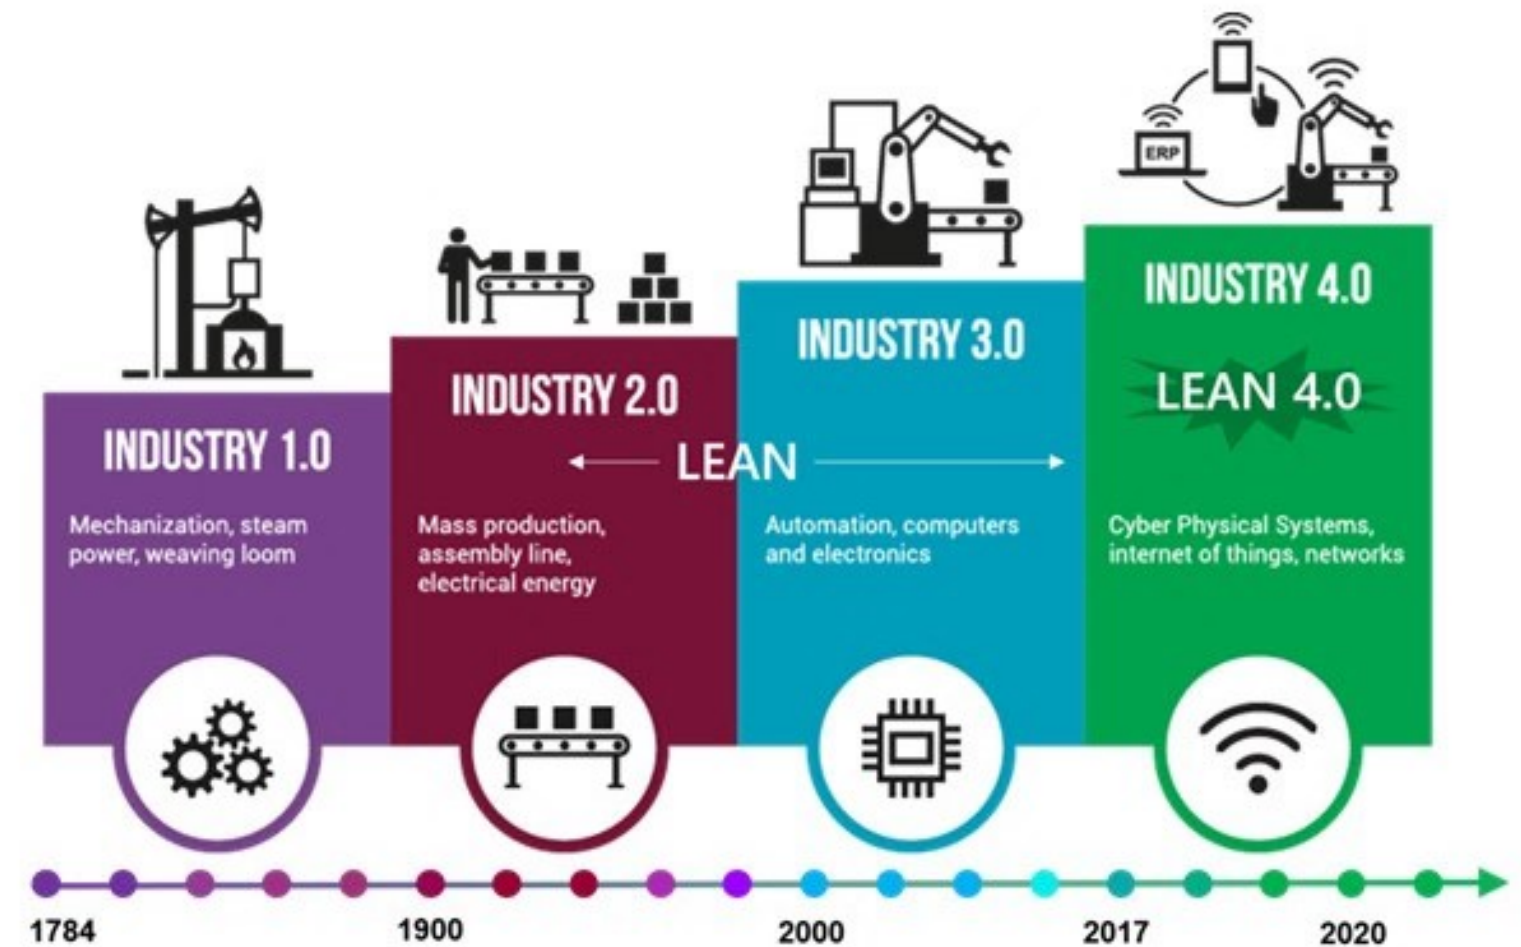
ERP

INDUSTRY 1.0

Mechanization, steam power, weaving loom

INDUSTRY 2.0

Mass production, assembly line, electrical energy

INDUSTRY 3.0

Automation, computers and electronics

LEAN

INDUSTRY 4.0

LEAN 4.0

Cyber Physical Systems, internet of things, networks

1784

1900

2000

2017

2020